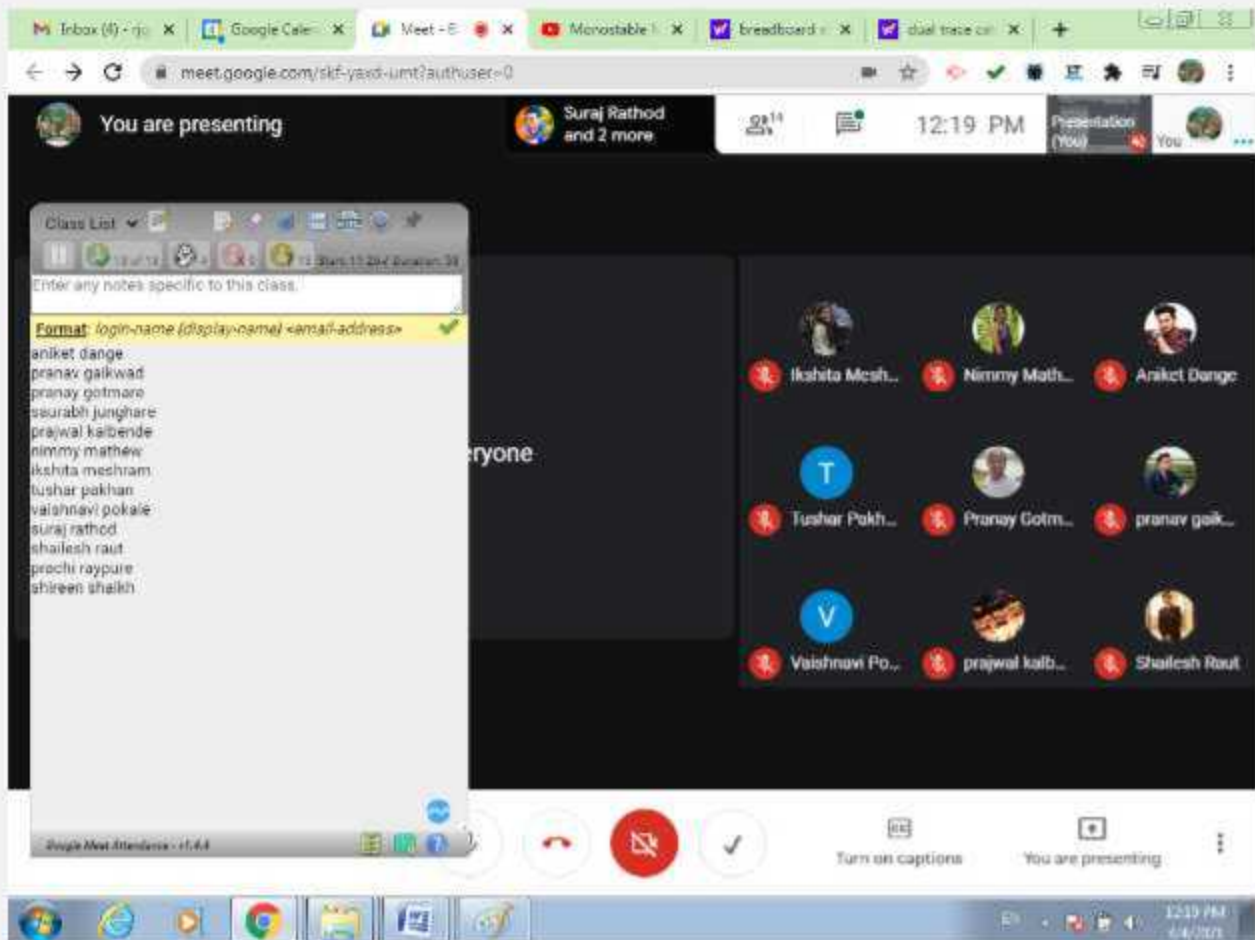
Inbox (4) - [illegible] ×
Google Cale ×
Meet - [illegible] ×
Monostable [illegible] ×
breadboard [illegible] ×
dual trace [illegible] ×
+

meet.google.com/skf-yaxd-umt?authuser=0

You are presenting

Suraj Rathod and 2 more

14

12:19 PM

Presentation (You)

You

Class List

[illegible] Start 11:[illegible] Duration 3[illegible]

Enter any notes specific to this class.

Format: login-name (display-name) <email-address>

aniket dange
pranav gaikwad
pranay gotmare
saurabh junghare
prajwal kalbende
nimmy mathew
ikshita meshram
tushar pakhan
vaishnavi pokale
suraj rathod
shailesh raut
prachi raypure
shireen shaikh

Google Meet Attendance - v1.4.4

eryone

Ikshita Mesh...
Nimmy Math...
Aniket Dange
T
Tushar Pokh...
Pranay Gotm...
pranav gaik...
V
Vaishnavi Po...
prajwal kalb...
Shailesh Raut

Turn on captions

You are presenting

12:19 PM
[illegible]